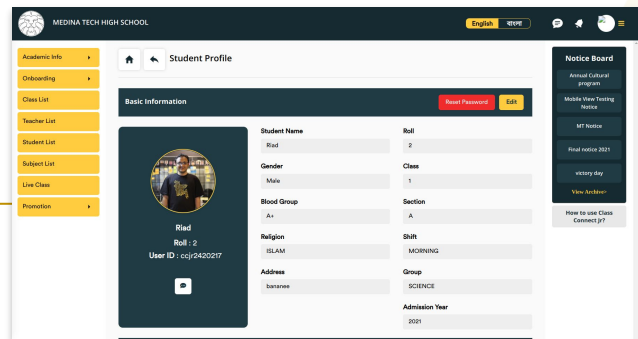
MEDINA TECH HIGH SCHOOL

English বাংলা

Academic Info
Onboarding
Class List
Teacher List
Student List
Subject List
Live Class
Promotion

Student Profile

Basic Information

Reset Password
Edit

Riad
Roll : 2
User ID : ccjr2420217

Student Name
Riad
Gender
Male
Blood Group
A+
Religion
ISLAM
Address
baranee

Roll
2
Class
1
Section
A
Shift
MORNING
Group
SCIENCE
Admission Year
2021

Notice Board
Annual Cultural program
Mobile View Testing Notice
MT Notice
Final notice 2021
victory day
View Archive>

How to use Class Connect jr?